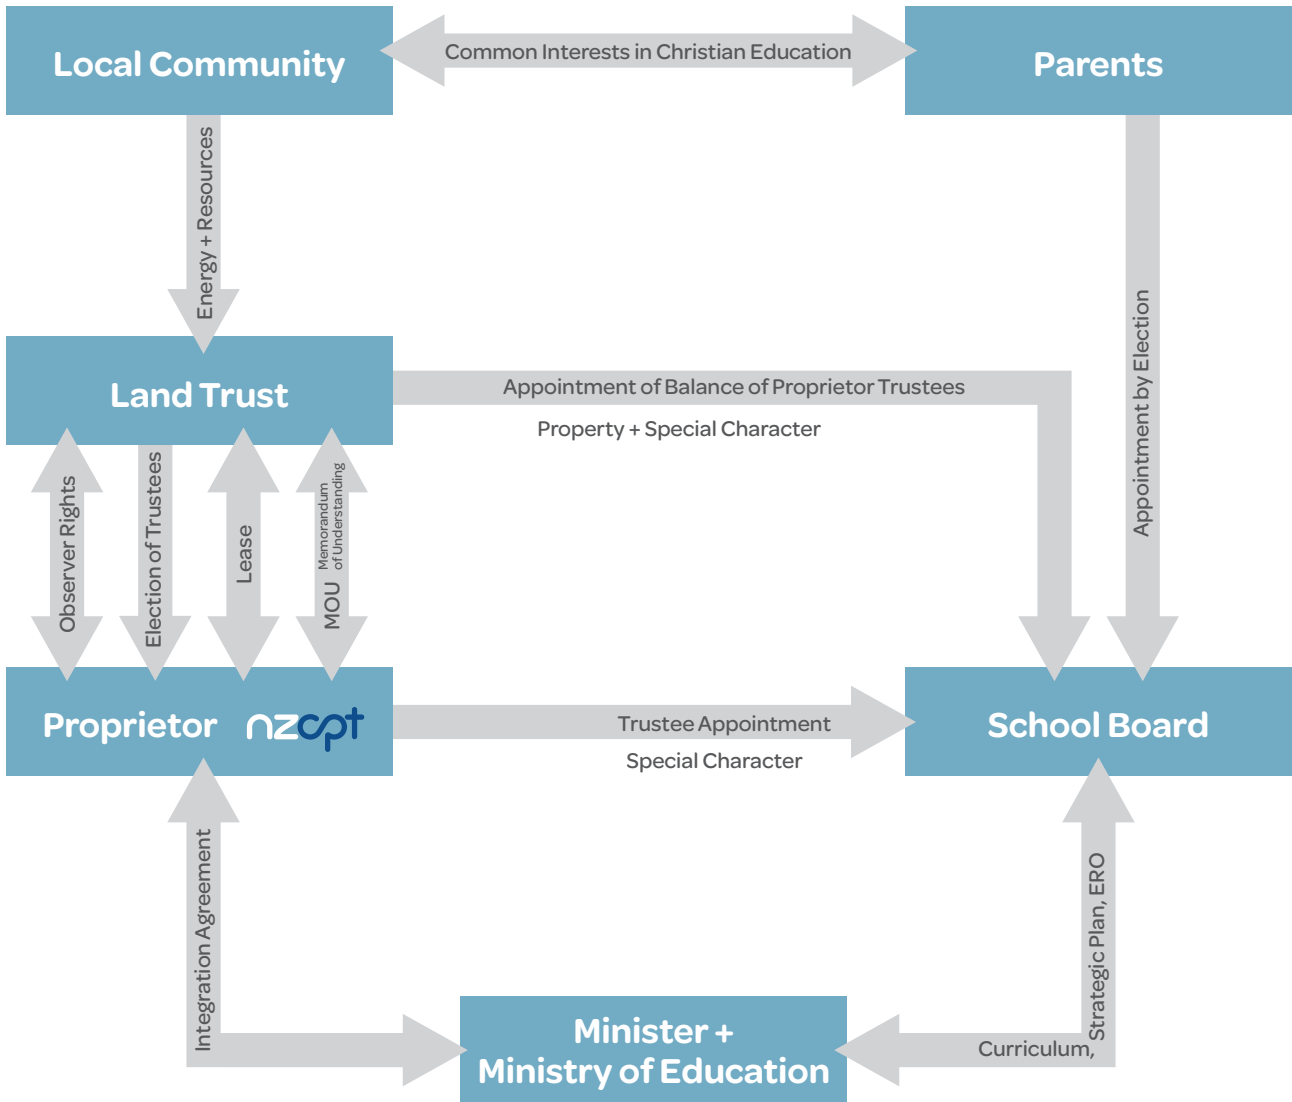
Local Community

Common Interests in Christian Education

Parents

Energy + Resources

Land Trust

Appointment of Balance of Proprietor Trustees

Property + Special Character

Appointment by Election

Observer Rights

Election of Trustees

Lease

MOU Memorandum of Understanding

Proprietor nzcpt

Trustee Appointment

Special Character

School Board

Integration Agreement

Strategic Plan, ERO

Curriculum,

Minister + Ministry of Education